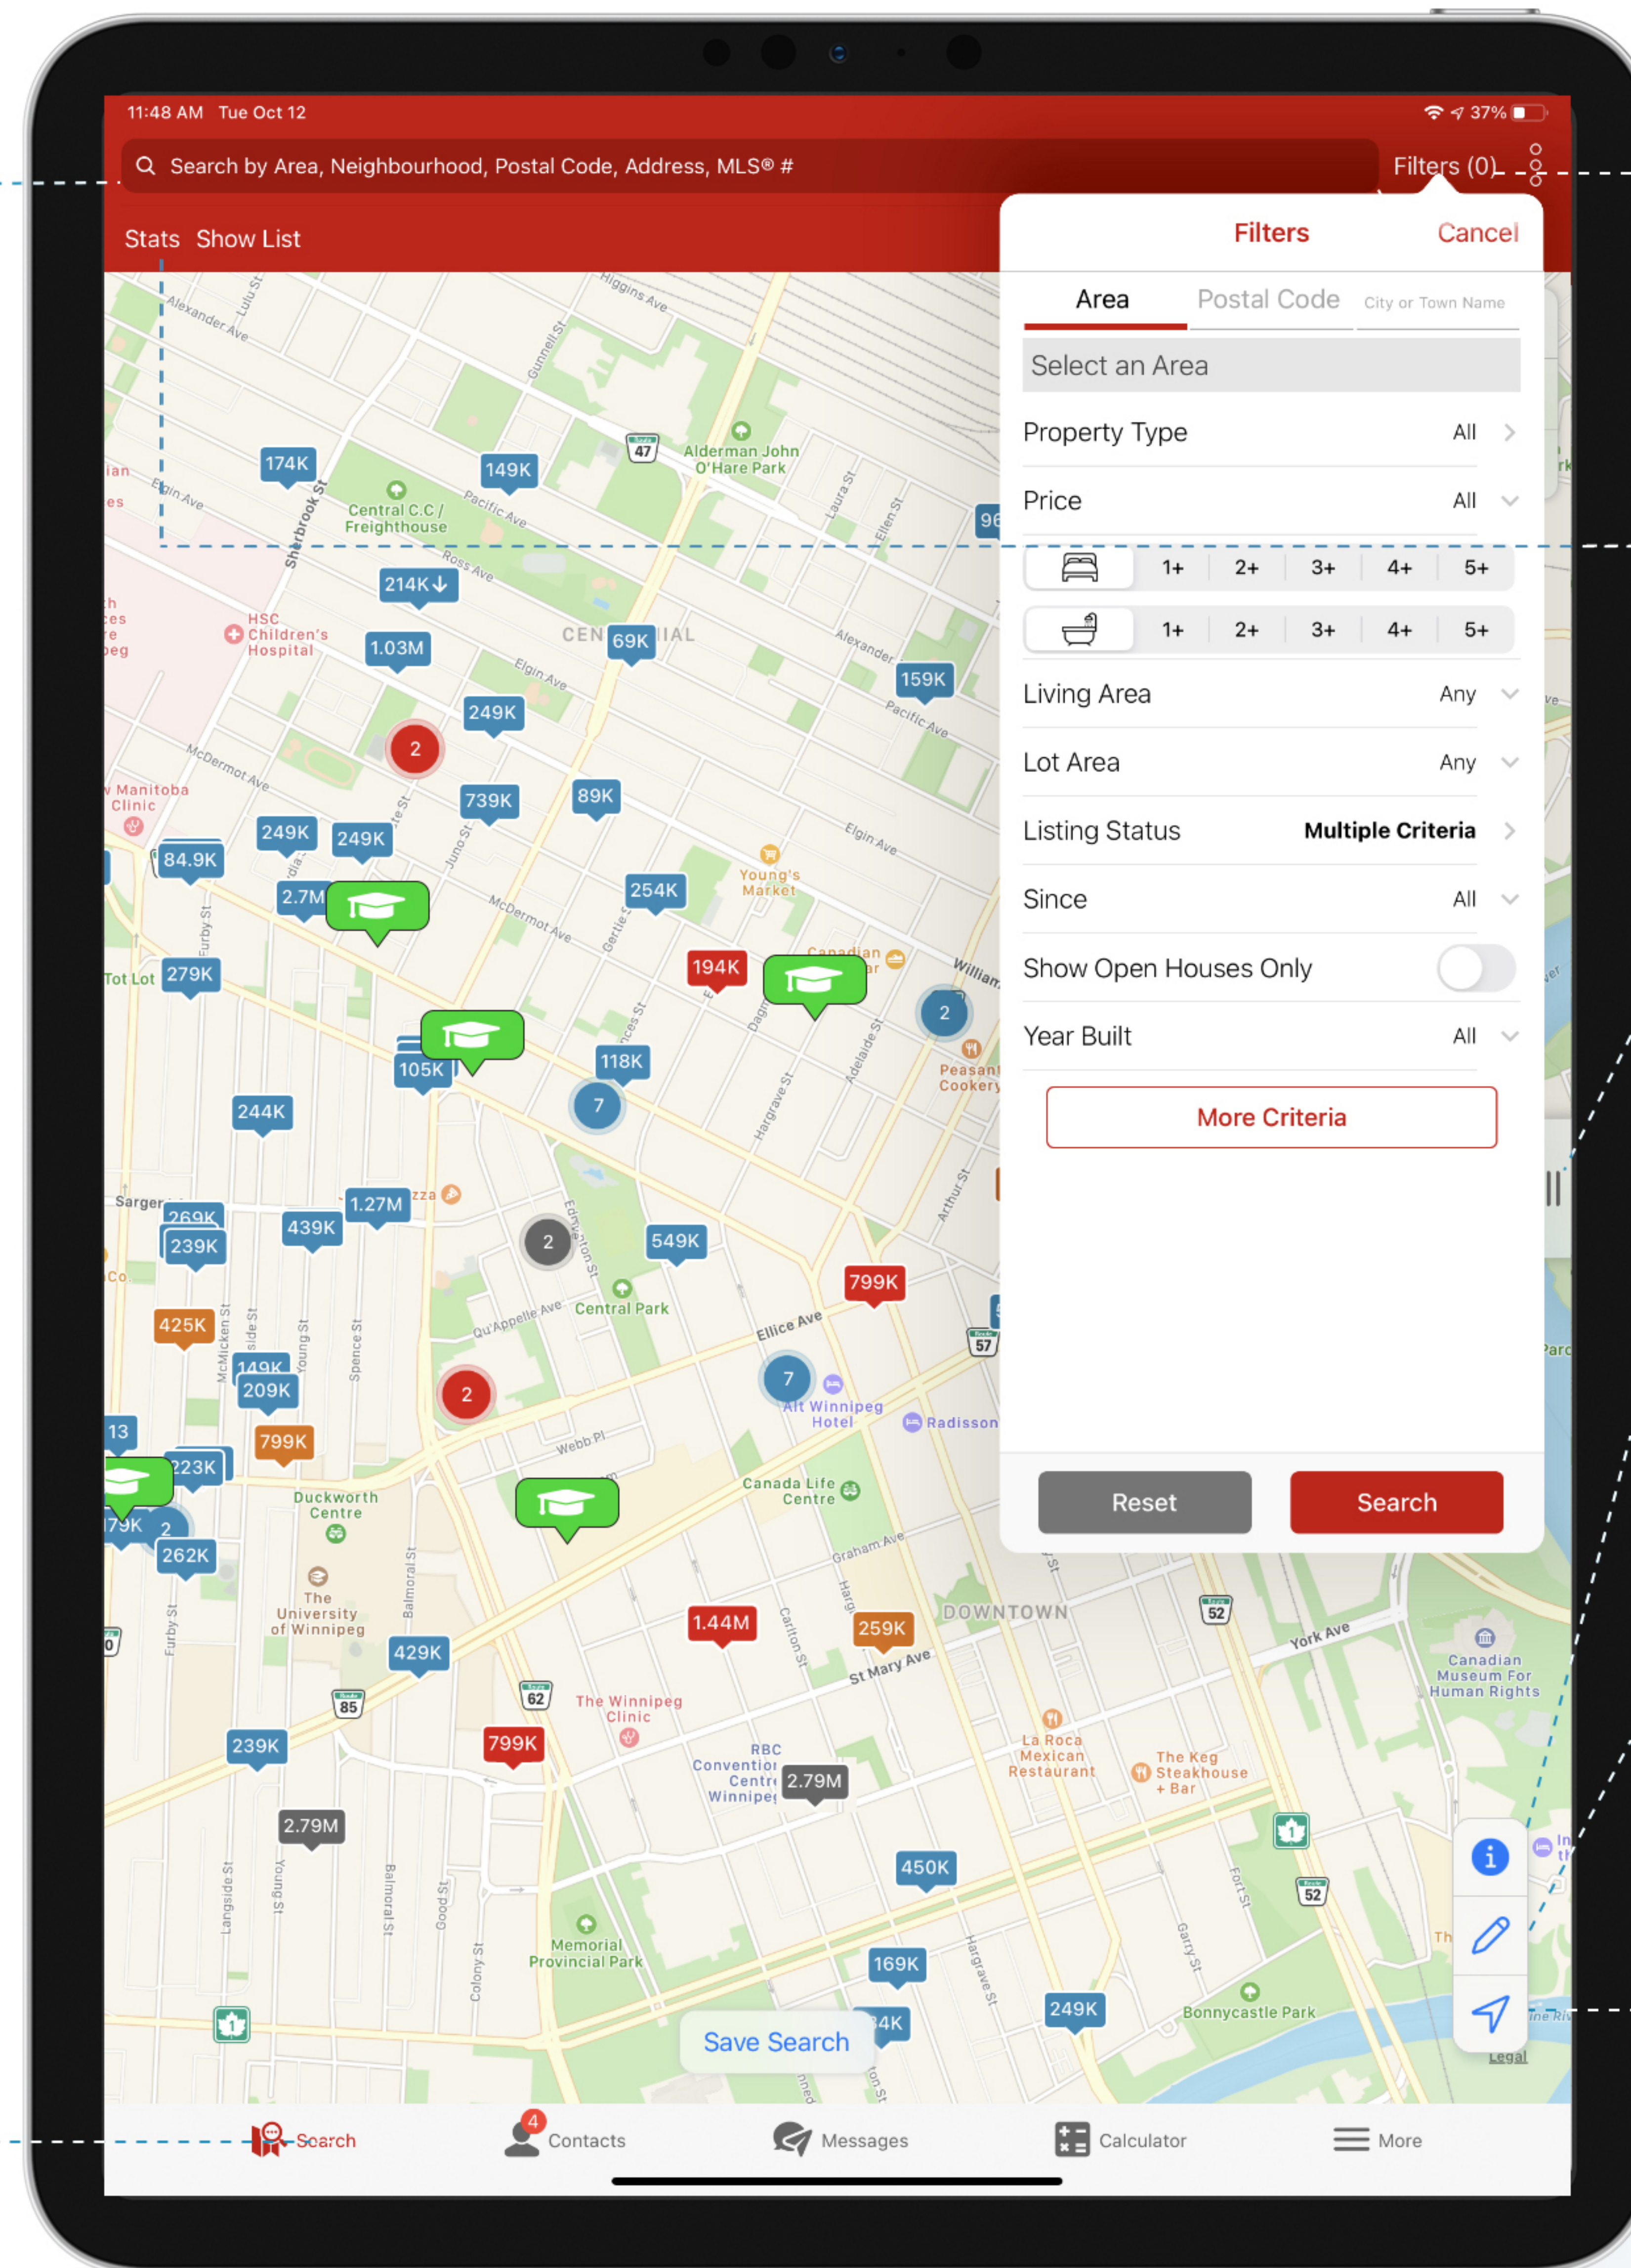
11:48 AM Tue Oct 12
37%

Search by Area, Neighbourhood, Postal Code, Address, MLS® #
Filters (0)

Stats Show List

Filters Cancel

Area Postal Code City or Town Name

Select an Area

Property Type All

Price All

1+ 2+ 3+ 4+ 5+

1+ 2+ 3+ 4+ 5+

Living Area Any

Lot Area Any

Listing Status Multiple Criteria

Since All

Show Open Houses Only

Year Built All

More Criteria

Reset Search

174K 149K 214K 1.03M 69K 159K 249K 2 739K 89K 249K 249K 84.9K 2.7M 254K 194K 279K 2 105K 118K 7 244K 1.27M 269K 239K 439K 2 549K 799K 425K 149K 209K 2 7 13 799K 223K 179K 2 262K 1.44M 259K 429K 239K 799K 2.79M 2.79M 450K 169K 249K

Alexander Ave
Higgins Ave
Gunnell St
Lulu St
Alderman John O'Hare Park
Central C.C / Freighthouse
Pacific Ave
Sherbrook St
Elgin Ave
Laura St
Ellen St
Ross Ave
HSC Children's Hospital
CENTENNIAL
McDermot Ave
Manitoba Clinic
Juno St
Young's Market
Canadian
William
Adelaide St
Hargrave St
Peasant Cookery
Tot Lot
Sargent
Edmonton St
Central Park
Qu'Appelle Ave
Ellice Ave
Alt Winnipeg Hotel
Radisson
Webb Pl
Duckworth Centre
Canada Life Centre
The University of Winnipeg
Graham Ave
DOWNTOWN
York Ave
Canadian Museum For Human Rights
St Mary Ave
The Winnipeg Clinic
RBC Convention Centre Winnipeg
La Roca Mexican Restaurant
The Keg Steakhouse + Bar
Memorial Provincial Park
Bonnycastle Park
Furby St
Spence St
Young St
Balmoral St
Langside St
Colony St
Carlton St
Arthur St
Garry St
Fort St
47 52 57 62 85 52

Save Search
Legal

Search 4 Contacts Messages Calculator More